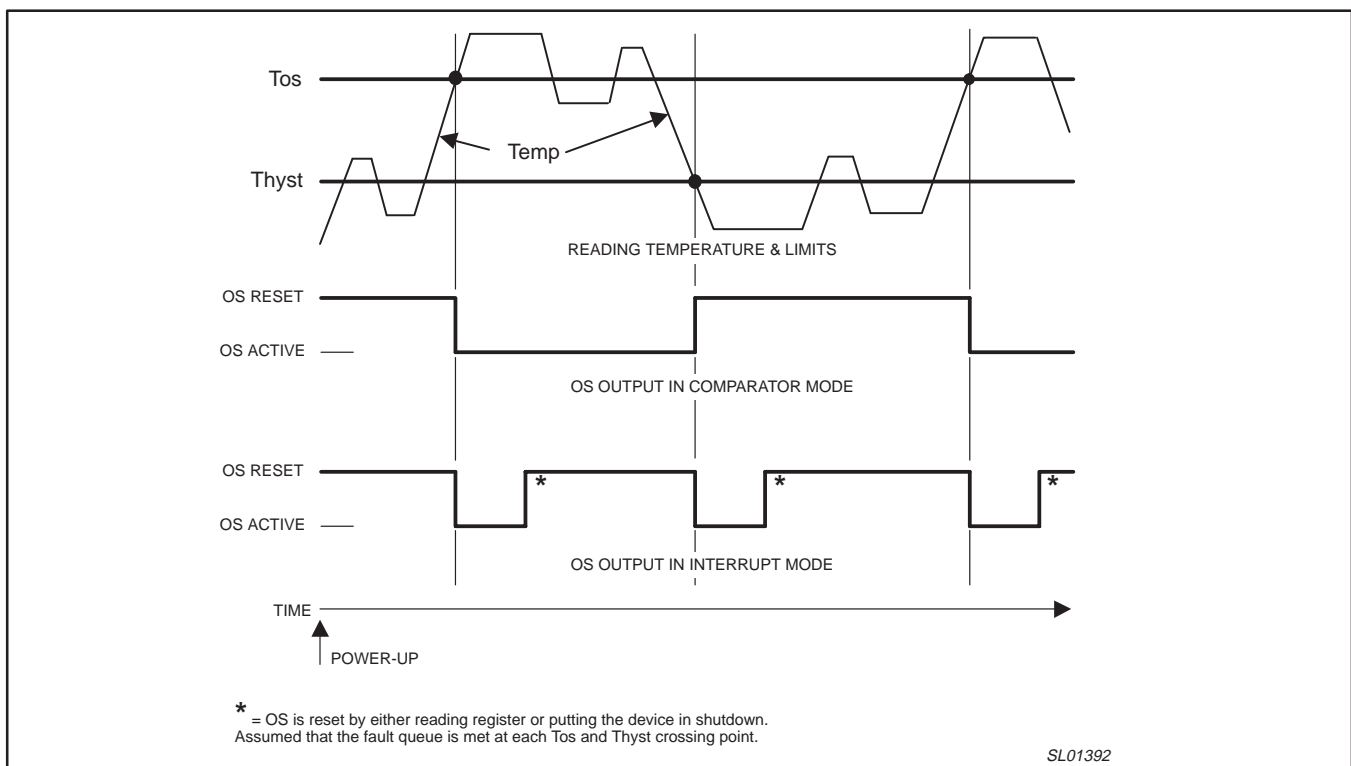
Tos

Temp

Thyst

READING TEMPERATURE & LIMITS

OS RESET

OS ACTIVE

OS OUTPUT IN COMPARATOR MODE

OS RESET

*

*

*

OS ACTIVE

OS OUTPUT IN INTERRUPT MODE

TIME

POWER-UP

* = OS is reset by either reading register or putting the device in shutdown.
Assumed that the fault queue is met at each Tos and Thyst crossing point.

SL01392